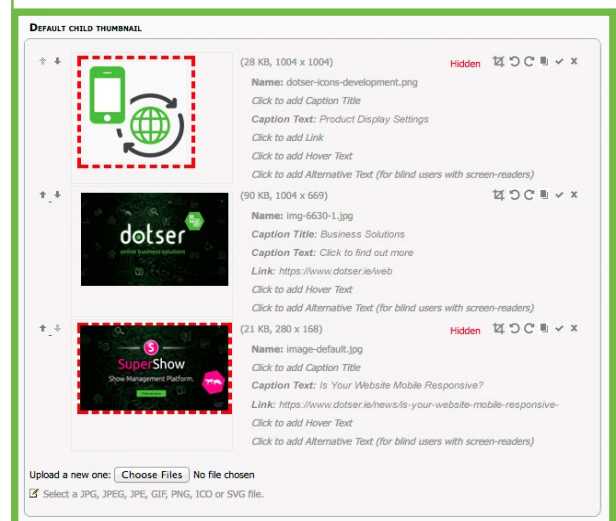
Default child thumbnail

(28 KB, 1004 x 1004)
Hidden
Name: dotser-icons-development.png
Click to add Caption Title
Caption Text: Product Display Settings
Click to add Link
Click to add Hover Text
Click to add Alternative Text (for blind users with screen-readers)

dotser
online business solutions
(90 KB, 1004 x 669)
Name: img-6630-1.jpg
Caption Title: Business Solutions
Caption Text: Click to find out more
Link: https://www.dotser.ie/web
Click to add Hover Text
Click to add Alternative Text (for blind users with screen-readers)

S
SuperShow
Show Management Platform.
(21 KB, 280 x 168)
Hidden
Name: image-default.jpg
Click to add Caption Title
Caption Text: Is Your Website Mobile Responsive?
Link: https://www.dotser.ie/news/is-your-website-mobile-responsive-
Click to add Hover Text
Click to add Alternative Text (for blind users with screen-readers)

Upload a new one: Choose Files No file chosen
Select a JPG, JPEG, JPE, GIF, PNG, ICO or SVG file.